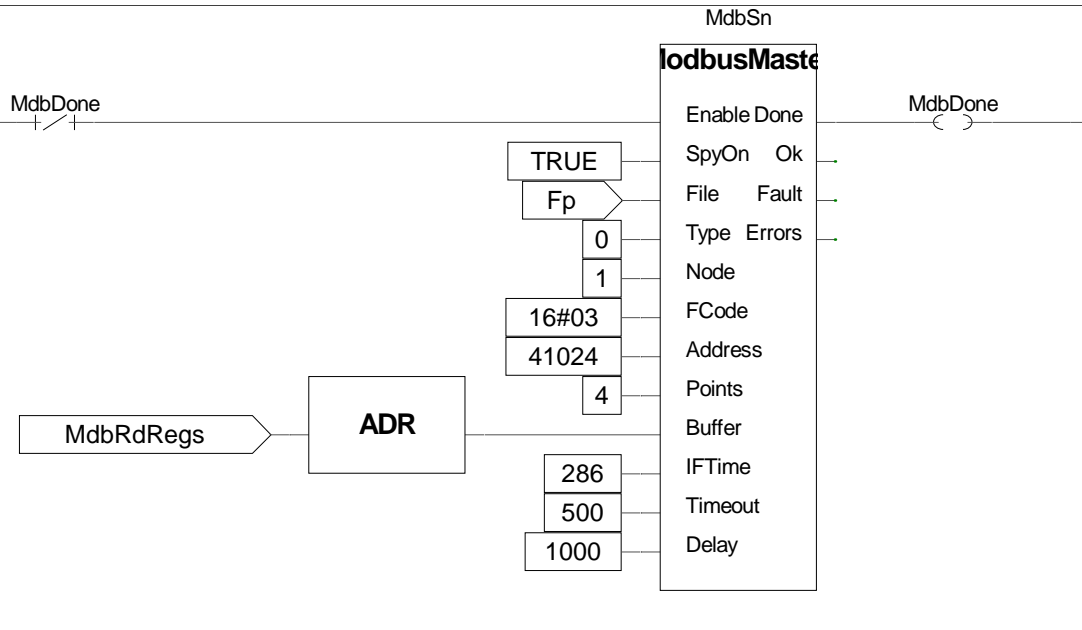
MdbSn

lodbusMaste

MdbDone

Enable Done

MdbDone

TRUE

SpyOn Ok

Fp

File Fault

0

Type Errors

1

Node

16#03

FCode

41024

Address

4

Points

MdbRdRegs

ADR

Buffer

286

IFTime

500

Timeout

1000

Delay